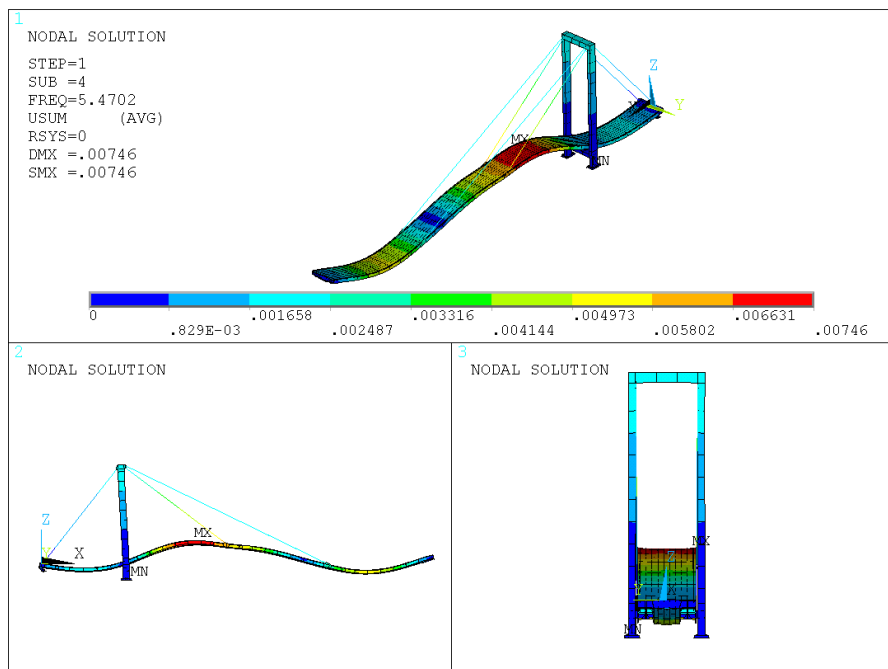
1

NODAL SOLUTION

STEP=1
SUB =4
FREQ=5.4702
USUM (AVG)
RSYS=0
DMX =.00746
SMX =.00746

MX
MN
Z
Y
X

0
.829E-03
.001658
.002487
.003316
.004144
.004973
.005802
.006631
.00746

2

NODAL SOLUTION

Z
Y
X
MX
MN

3

NODAL SOLUTION

MX
Y
MN